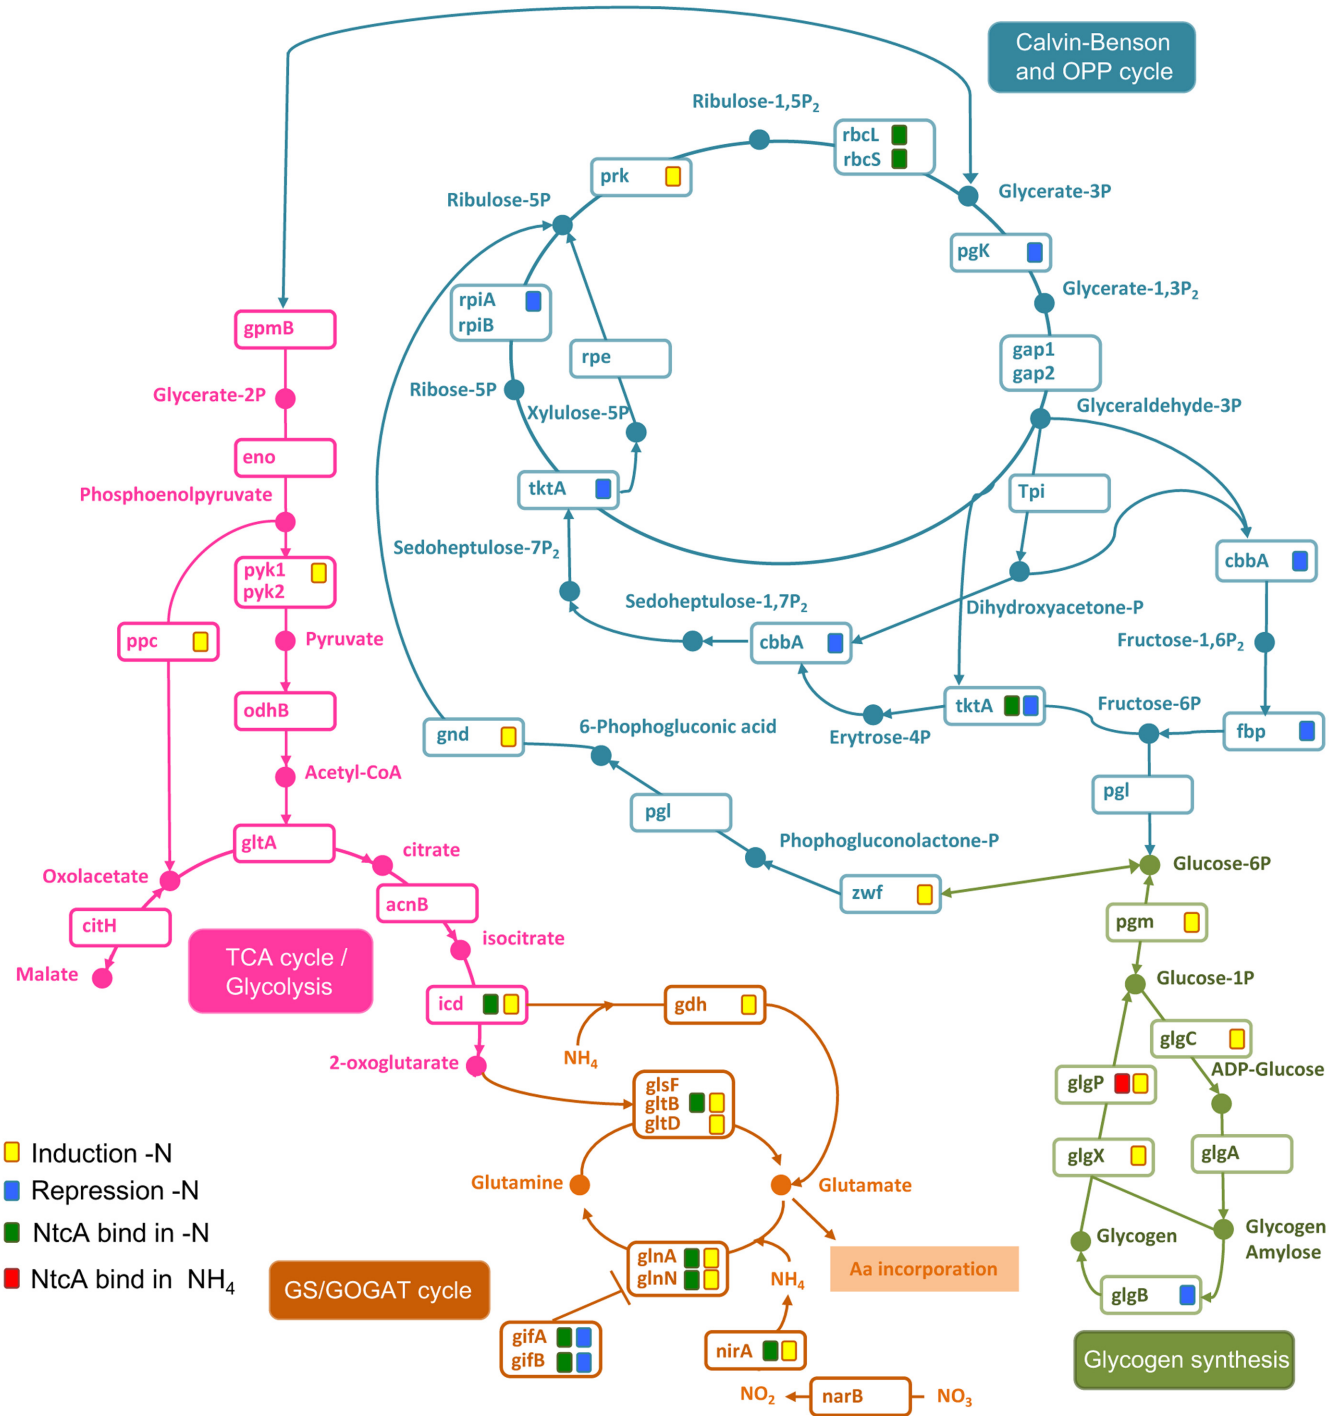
Calvin-Benson and OPP cycle

Ribulose-1,5P$_2$
rbcL
rbcS
prk
Glycerate-3P
Ribulose-5P
pgK
Glycerate-1,3P$_2$
rpiA
rpiB
rpe
gap1
gap2
Ribose-5P
Xylulose-5P
Glyceraldehyde-3P
tktA
Tpi
Sedoheptulose-7P$_2$
cbbA
Sedoheptulose-1,7P$_2$
Dihydroxyacetone-P
cbbA
Fructose-1,6P$_2$
tktA
Fructose-6P
gnd
6-Phophogluconic acid
Erytrose-4P
fbp
pgl
pgl
Phophogluconolactone-P
Glucose-6P
zwf
pgm
Glucose-1P
glgC
ADP-Glucose
glgP
glgX
glgA
Glycogen
Glycogen Amylose
glgB
Glycogen synthesis

gpmB
Glycerate-2P
eno
Phosphoenolpyruvate
pyk1
pyk2
ppc
Pyruvate
odhB
Acetyl-CoA
gltA
citrate
Oxolacetate
acnB
citH
isocitrate
Malate
TCA cycle / Glycolysis
icd
gdh
2-oxoglutarate
NH$_4$
glsF
gltB
gltD
Glutamine
Glutamate
Aa incorporation
glnA
glnN
NH$_4$
GS/GOGAT cycle
gifA
gifB
nirA
NO$_2$
narB
NO$_3$

Induction -N
Repression -N
NtcA bind in -N
NtcA bind in NH$_4$